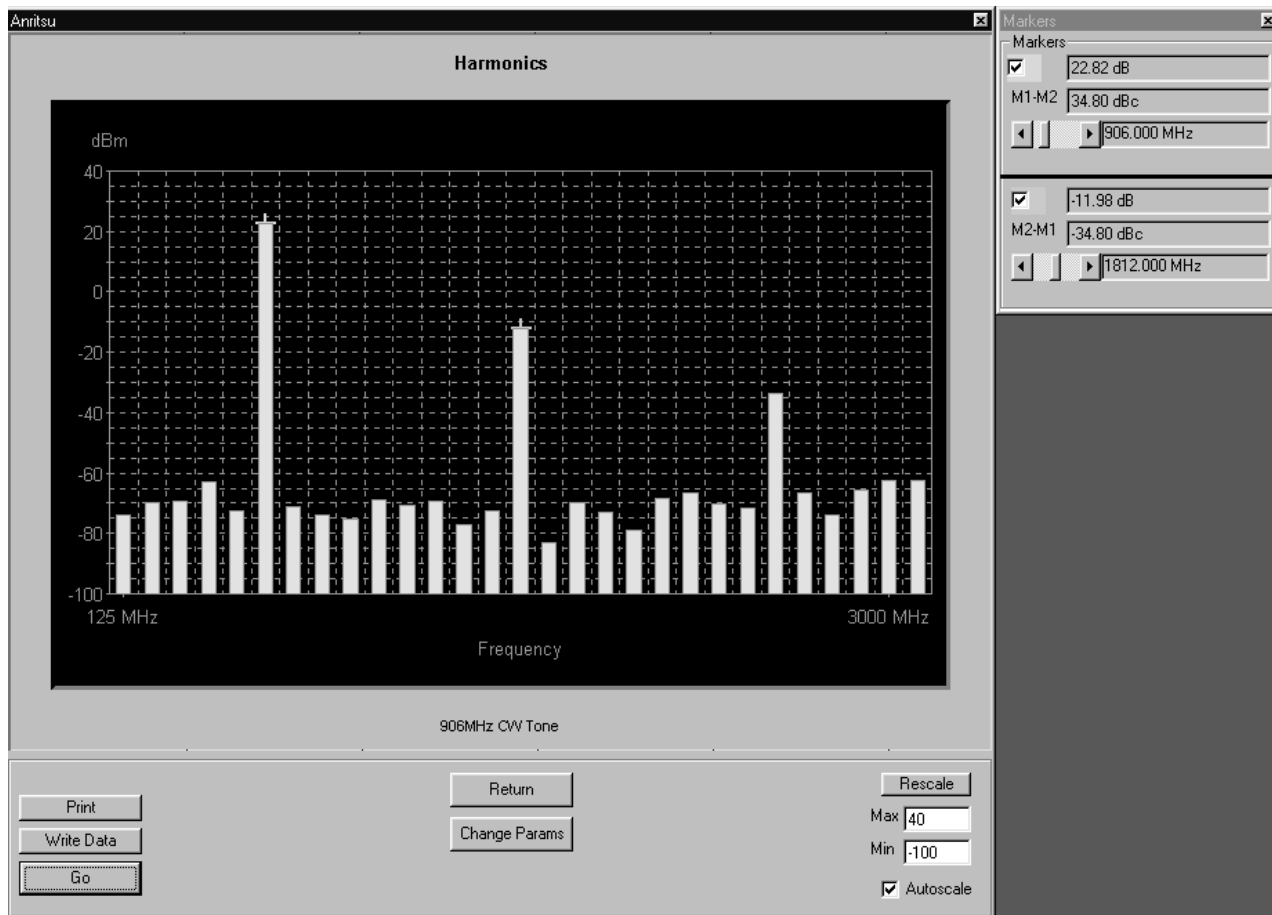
Anritsu

Harmonics

dBm

40
20
0
-20
-40
-60
-80
-100

125 MHz
3000 MHz
Frequency

906MHz CW Tone

Print
Write Data
Go

Return
Change Params

Rescale
Max 40
Min -100
Autoscale

Markers
Markers
22.82 dB
M1-M2 34.80 dBc
906.000 MHz

-11.98 dB
M2-M1 -34.80 dBc
1812.000 MHz